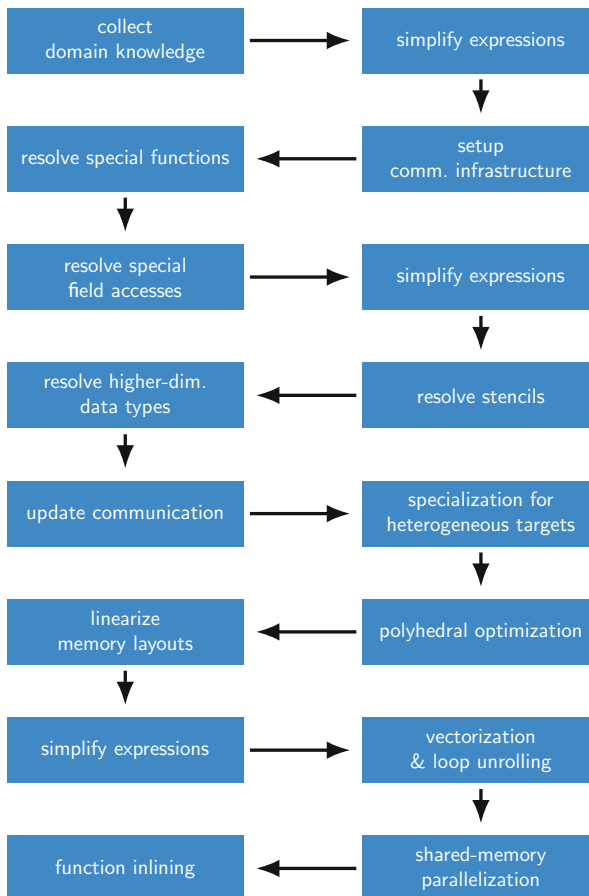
collect domain knowledge

simplify expressions

setup comm. infrastructure

resolve special functions

resolve special field accesses

simplify expressions

resolve stencils

resolve higher-dim. data types

update communication

specialization for heterogeneous targets

polyhedral optimization

linearize memory layouts

simplify expressions

vectorization & loop unrolling

shared-memory parallelization

function inlining